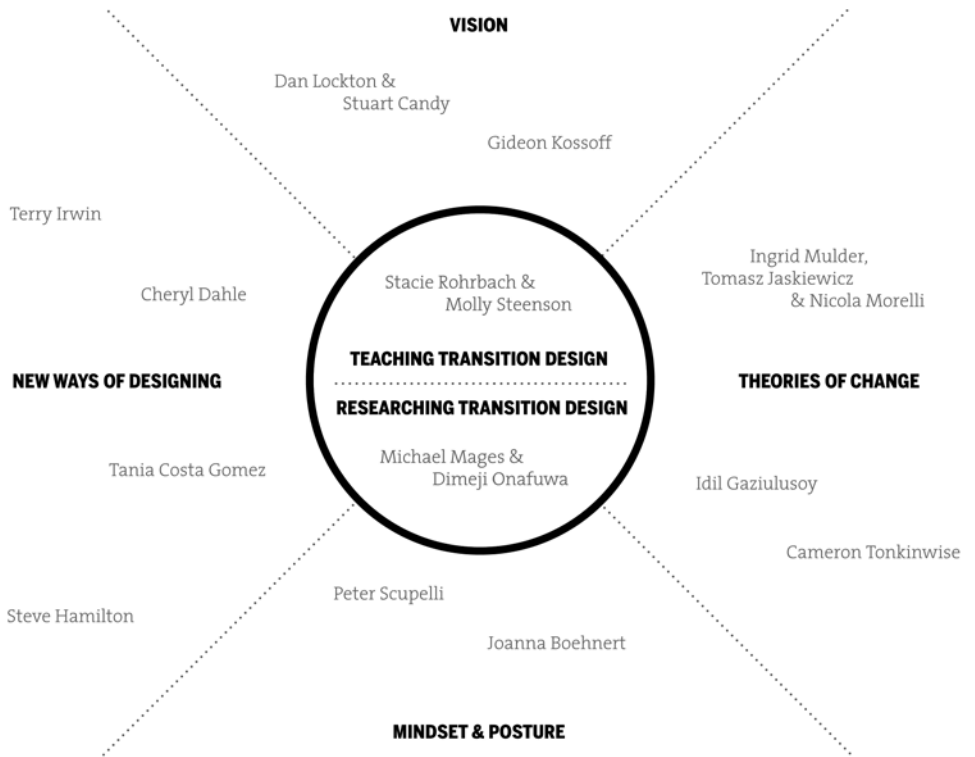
VISION

Dan Lockton & Stuart Candy

Gideon Kossoff

Terry Irwin

Cheryl Dahle

Stacie Rohrbach & Molly Steenson

Ingrid Mulder, Tomasz Jaskiewicz & Nicola Morelli

TEACHING TRANSITION DESIGN

NEW WAYS OF DESIGNING

THEORIES OF CHANGE

RESEARCHING TRANSITION DESIGN

Michael Mages & Dimeji Onafuwa

Tania Costa Gomez

Idil Gaziulusoy

Cameron Tonkinwise

Peter Scupelli

Steve Hamilton

Joanna Boehnert

MINDSET & POSTURE